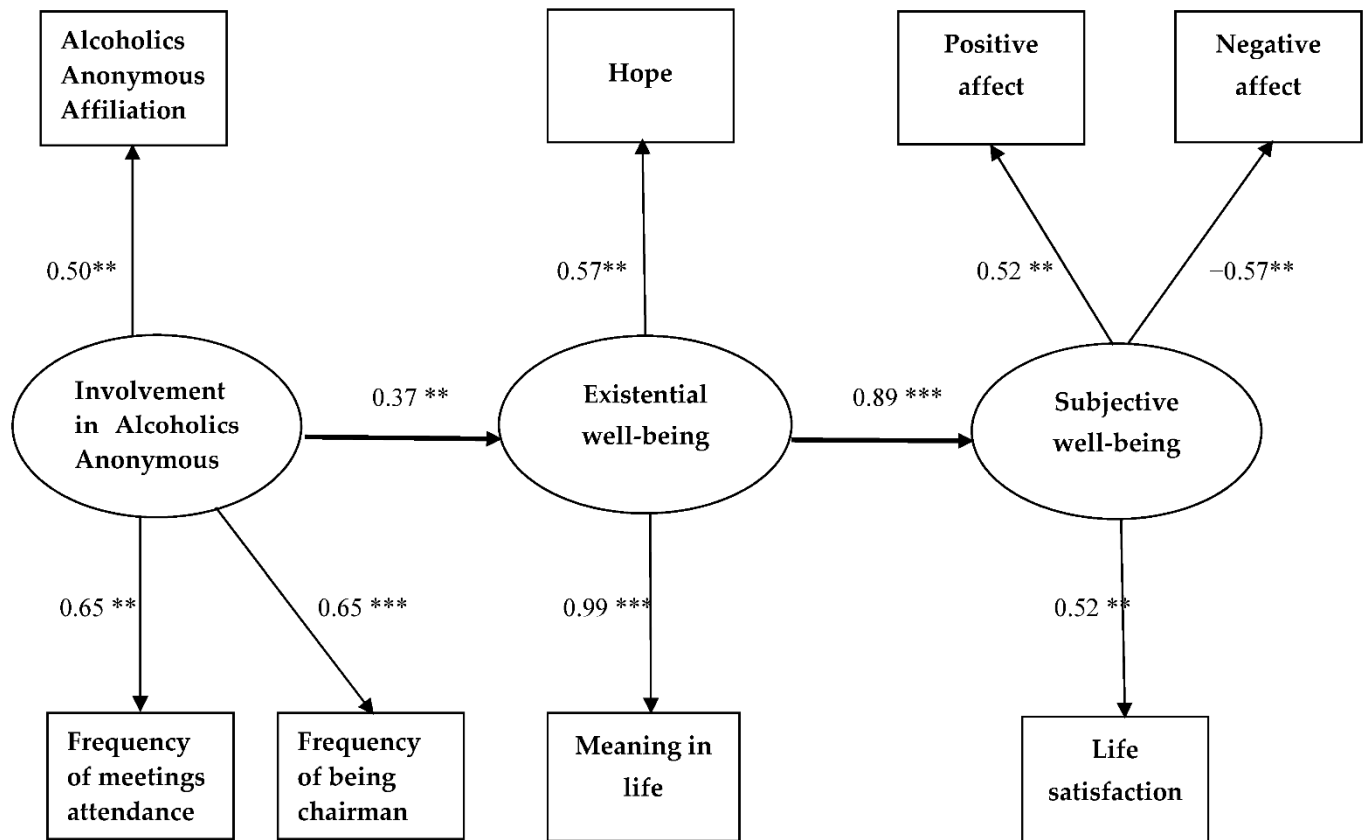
Alcoholics Anonymous Affiliation

Hope

Positive affect

Negative affect

0.50**

0.57**

0.52 **

−0.57**

Involvement in Alcoholics Anonymous

0.37 **

Existential well-being

0.89 ***

Subjective well-being

0.65 **

0.65 ***

0.99 ***

0.52 **

Frequency of meetings attendance

Frequency of being chairman

Meaning in life

Life satisfaction